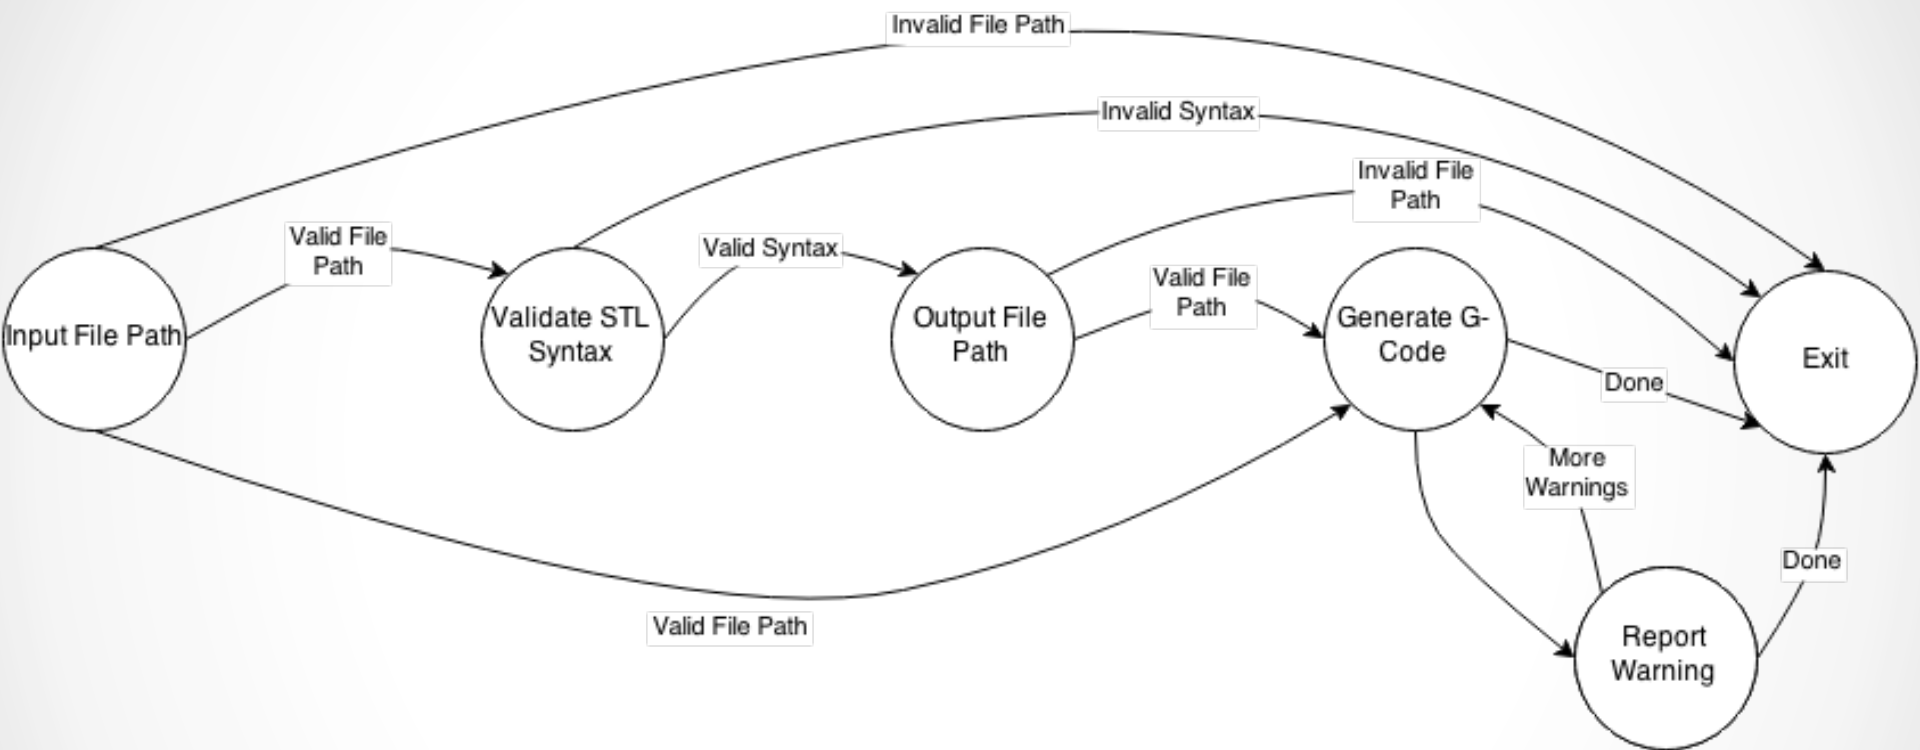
Invalid File Path

Invalid Syntax

Invalid File Path

Valid File Path

Valid Syntax

Valid File Path

Input File Path

Validate STL Syntax

Output File Path

Generate G-Code

Exit

Done

More Warnings

Done

Report Warning

Valid File Path